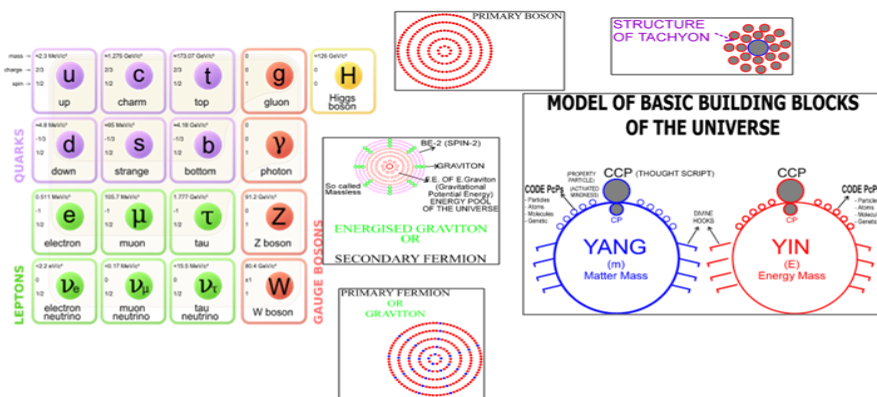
mass →
charge →
spin →

| ≈2.3 MeV/c² 2/3 1/2 u up | ≈1.275 GeV/c² 2/3 1/2 c charm | ≈173.07 GeV/c² 2/3 1/2 t top | 0 0 1 g gluon | ≈126 GeV/c² 0 0 H Higgs boson |
|---|---|---|---|---|
| ≈4.8 MeV/c² -1/3 1/2 d down | ≈95 MeV/c² -1/3 1/2 s strange | ≈4.18 GeV/c² -1/3 1/2 b bottom | 0 0 1 γ photon | |
| 0.511 MeV/c² -1 1/2 e electron | 105.7 MeV/c² -1 1/2 μ muon | 1.777 GeV/c² -1 1/2 τ tau | 91.2 GeV/c² 0 1 Z Z boson | |
| <2.2 eV/c² 0 1/2 $\nu_e$ electron neutrino | <0.17 MeV/c² 0 1/2 $\nu_\mu$ muon neutrino | <15.5 MeV/c² 0 1/2 $\nu_\tau$ tau neutrino | 80.4 GeV/c² ±1 1 W W boson | |

QUARKS
LEPTONS
GAUGE BOSONS

PRIMARY BOSON

STRUCTURE OF TACHYON

BE-2 (SPIN-2)
GRAVITON
So called Massless
E.E. OF E.Graviton (Gravitational Potential Energy) ENERGY POOL OF THE UNIVERSE

ENERGISED GRAVITON OR SECONDARY FERMION

PRIMARY FERMION OR GRAVITON

MODEL OF BASIC BUILDING BLOCKS OF THE UNIVERSE

CCP (THOUGHT SCRIPT)
(PROPERTY PARTICLE) (ACTIVATED MINDNESS)
CODE PcPs
- Particles
- Atoms
- Molecules
- Genetic
CP
DIVINE HOOKS
YANG (m) Matter Mass

CCP
CP
CODE PcPs
- Particles
- Atoms
- Molecu
- Genetic
YIN (E) Energy Mass